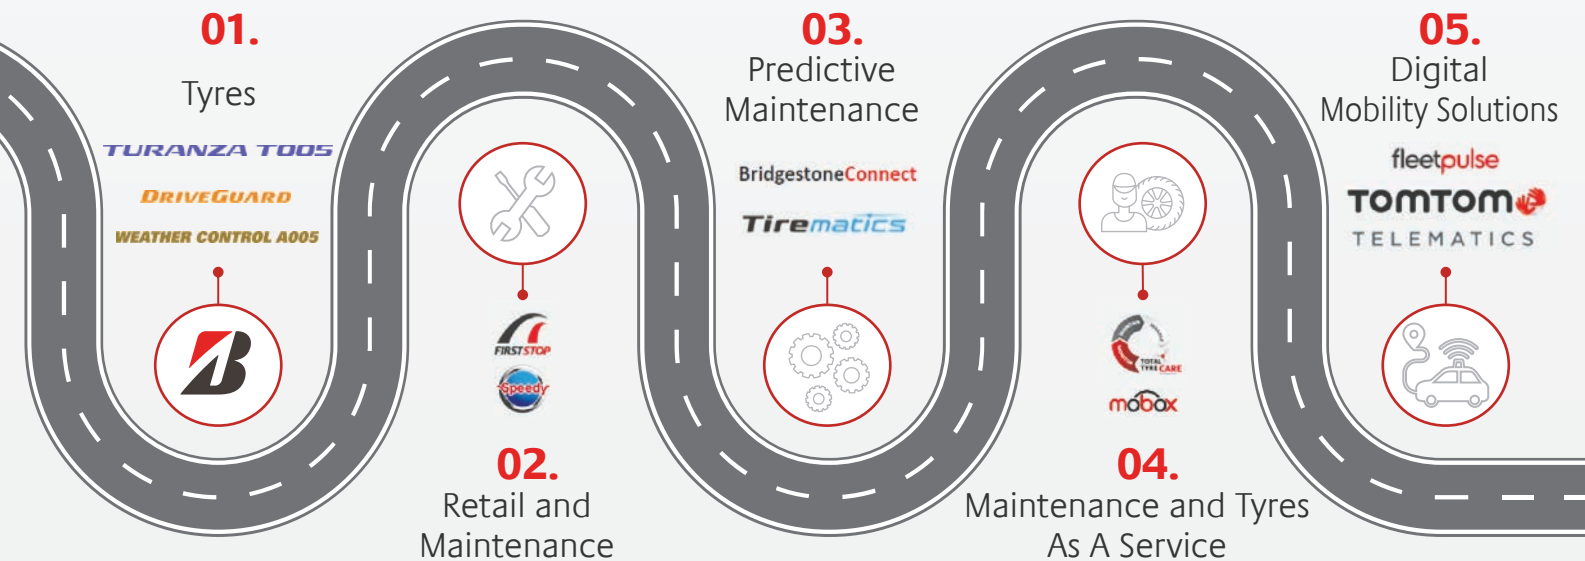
01.

Tyres

TURANZA T005

DRIVEGUARD

WEATHER CONTROL A005

02.

Retail and Maintenance

FIRSTSTOP

Speedy

03.

Predictive Maintenance

BridgestoneConnect

Tirematics

04.

Maintenance and Tyres As A Service

TOTAL TYRE CARE

mobox

05.

Digital Mobility Solutions

fleetpulse

TOMTOM

TELEMATICS